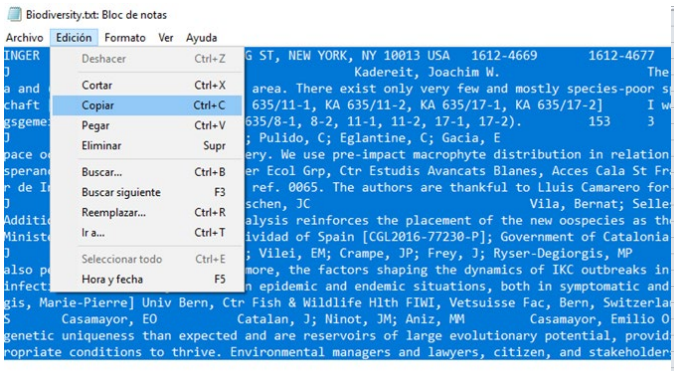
Biodiversity.txt: Bloc de notas

Archivo Edición Formato Ver Ayuda

Deshacer Ctrl+Z
Cortar Ctrl+X
Copiar Ctrl+C
Pegar Ctrl+V
Eliminar Supr
Buscar... Ctrl+B
Buscar siguiente F3
Reemplazar... Ctrl+R
Ir a... Ctrl+T
Seleccionar todo Ctrl+E
Hora y fecha F5

INGER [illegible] G ST, NEW YORK, NY 10013 USA 1612-4669 1612-4677
J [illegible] Kadereit, Joachim W. The
a and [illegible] area. There exist only very few and mostly species-poor s
chaft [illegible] 635/11-1, KA 635/11-2, KA 635/17-1, KA 635/17-2] I w
gsgeme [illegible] 635/8-1, 8-2, 11-1, 11-2, 17-1, 17-2). 153 3
J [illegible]; Pulido, C; Eglantine, C; Gacia, E
pace o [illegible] ery. We use pre-impact macrophyte distribution in relation
sperance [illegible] er Ecol Grp, Ctr Estudis Avancats Blanes, Acces Cala St Fr
de Ir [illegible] ref. 0065. The authors are thankful to Lluis Camarero for
J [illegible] schen, JC Vila, Bernat; Selle
Additi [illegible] alysis reinforces the placement of the new oospecies as th
Minist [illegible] ividad of Spain [CGL2016-77230-P]; Government of Catalonia
J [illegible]; Vilei, EM; Crampe, JP; Frey, J; Ryser-Degiorgis, MP
also p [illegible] more, the factors shaping the dynamics of IKC outbreaks in
infect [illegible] n epidemic and endemic situations, both in symptomatic and
gis, Marie-Pierre] Univ Bern, Ctr Fish & Wildlife Hlth FIWI, Vetsuisse Fac, Bern, Switzerla
S Casamayor, EO Catalan, J; Ninot, JM; Aniz, MM Casamayor, Emilio O
genetic uniqueness than expected and are reservoirs of large evolutionary potential, provid
ropriate conditions to thrive. Environmental managers and lawyers, citizen, and stakeholder